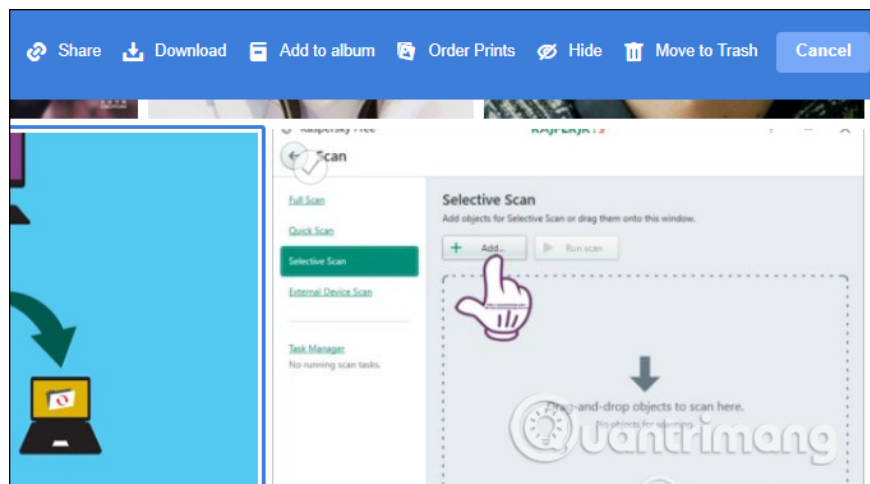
Share Download Add to album Order Prints Hide Move to Trash Cancel

Kaspersky Free
KASPERSKY

Scan

Full Scan
Quick Scan
Selective Scan
External Device Scan

Task Manager
No running scan tasks.

Selective Scan
Add objects for Selective Scan or drag them onto this window.

+ Add...
Run scan

Drag-and-drop objects to scan here.
No objects for scanning.

Quantrimang